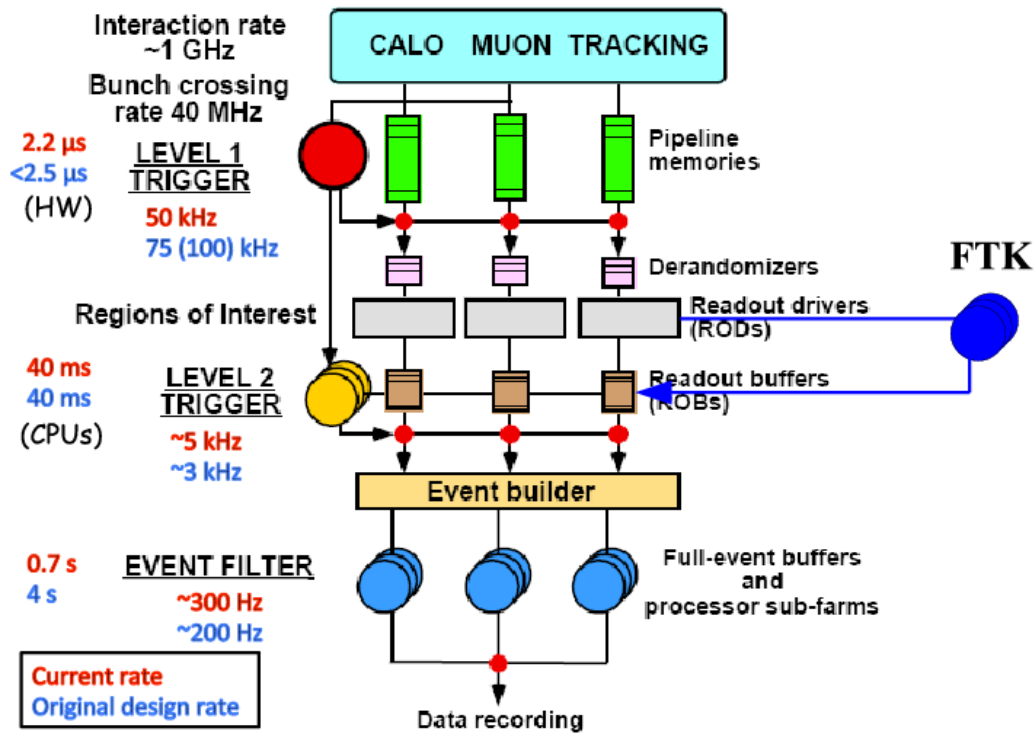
Interaction rate
~1 GHz
Bunch crossing rate 40 MHz

CALO MUON TRACKING

2.2 μs
<2.5 μs
(HW)

LEVEL 1 TRIGGER

50 kHz
75 (100) kHz

Pipeline memories

Derandomizers

FTK

Regions of Interest

Readout drivers (RODs)

40 ms
40 ms
(CPUs)

LEVEL 2 TRIGGER

~5 kHz
~3 kHz

Readout buffers (ROBs)

Event builder

0.7 s
4 s

EVENT FILTER

~300 Hz
~200 Hz

Full-event buffers and processor sub-farms

Current rate
Original design rate

Data recording